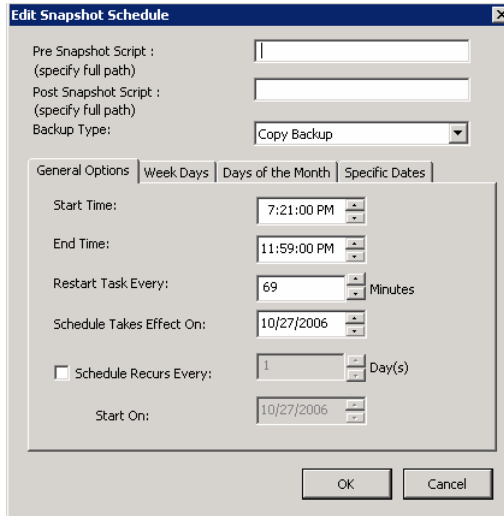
Edit Snapshot Schedule

Pre Snapshot Script :
(specify full path)

Post Snapshot Script :
(specify full path)

Backup Type: Copy Backup

General Options | Week Days | Days of the Month | Specific Dates

Start Time: 7:21:00 PM

End Time: 11:59:00 PM

Restart Task Every: 69 Minutes

Schedule Takes Effect On: 10/27/2006

Schedule Recurs Every: 1 Day(s)

Start On: 10/27/2006

OK Cancel